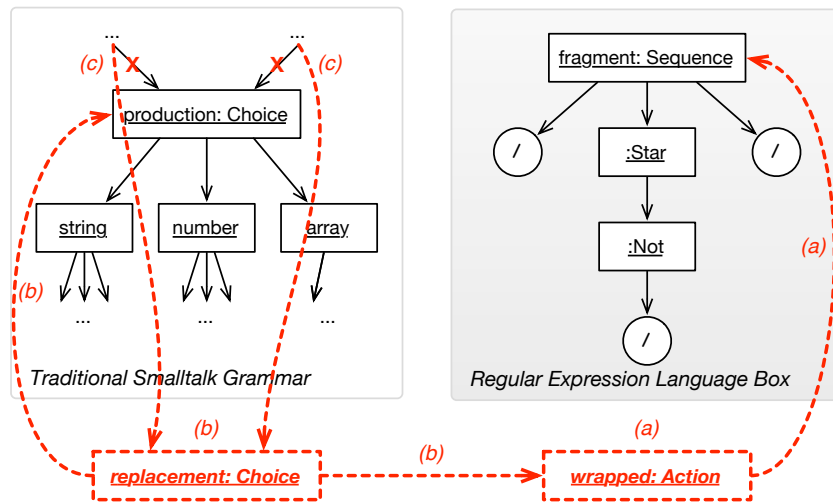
...

...

(c)

X

X

(c)

production: Choice

string

number

array

...

...

...

(b)

Traditional Smalltalk Grammar

fragment: Sequence

/

:Star

/

:Not

/

(a)

Regular Expression Language Box

(b)

(a)

(b)

replacement: Choice

wrapped: Action